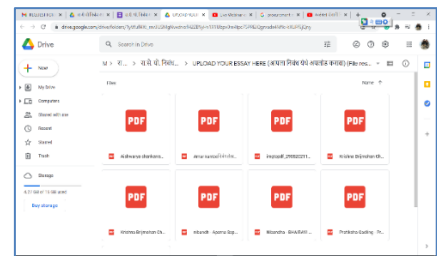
Drive

Search in Drive

New

My Drive

Computers

Shared with me

Recent

Starred

Trash

Storage

Buy storage

> ... > सा पी. निबंध... > UPLOAD YOUR ESSAY HERE (आपला निबंध येथे अपलोड करावा) (File res... ▾

Files

Name ↑

PDF

PDF

PDF

PDF

PDF

PDF

PDF

PDF

Aishwarya dhankum...

Kishore Shrimohan Sh...

Krishna Shrimohan Sh...

Pratiksha Gadling_Tr...